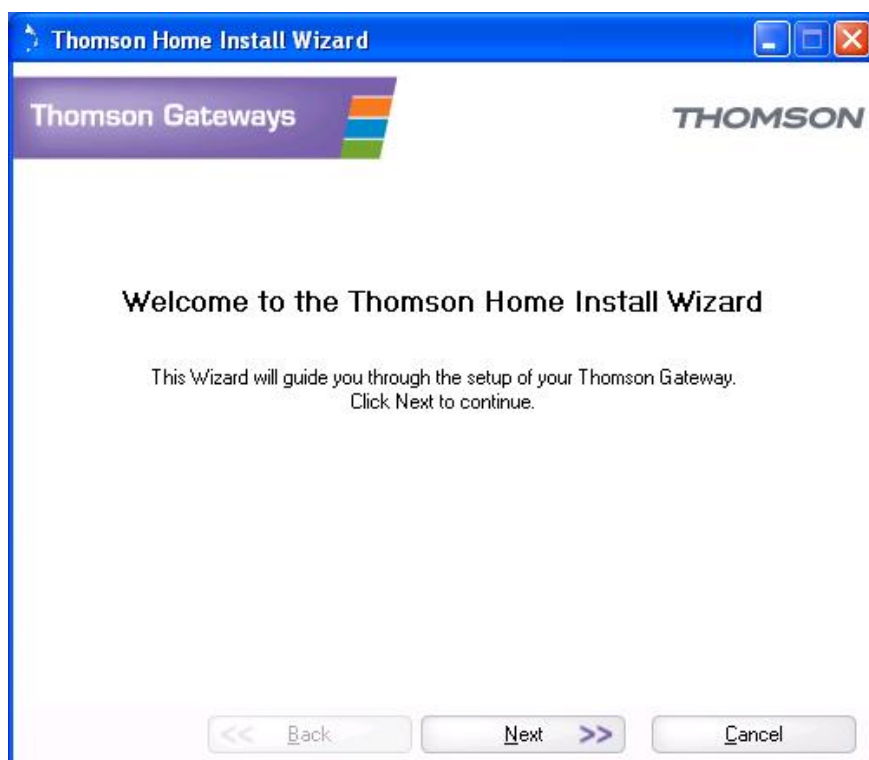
Thomson Home Install Wizard

Thomson Gateways

THOMSON

Welcome to the Thomson Home Install Wizard

This Wizard will guide you through the setup of your Thomson Gateway.
Click Next to continue.

<< Back

Next >>

Cancel